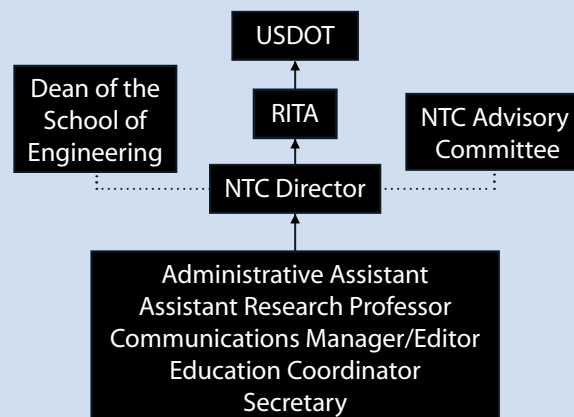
USDOT

Dean of the School of Engineering

RITA

NTC Advisory Committee

NTC Director

Administrative Assistant
Assistant Research Professor
Communications Manager/Editor
Education Coordinator
Secretary